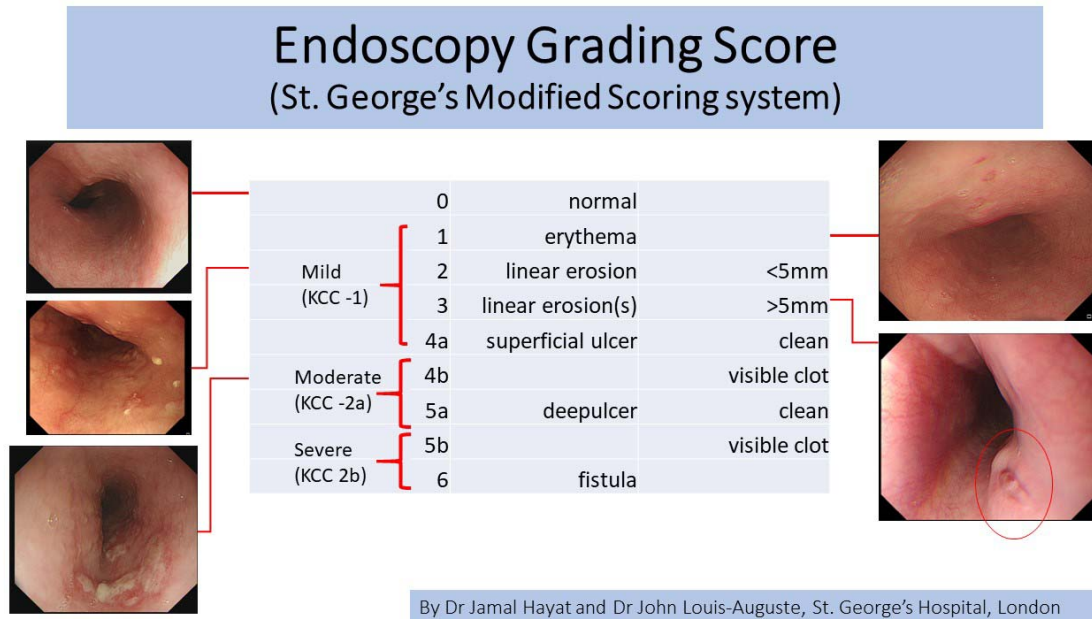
Endoscopy Grading Score
(St. George's Modified Scoring system)

| | | | |
|---|---|---|---|
| | 0 | normal | |
| | 1 | erythema | |
| Mild (KCC -1) | 2 | linear erosion | <5mm |
| | 3 | linear erosion(s) | >5mm |
| | 4a | superficial ulcer | clean |
| Moderate (KCC -2a) | 4b | | visible clot |
| | 5a | deepulcer | clean |
| Severe (KCC 2b) | 5b | | visible clot |
| | 6 | fistula | |

By Dr Jamal Hayat and Dr John Louis-Auguste, St. George's Hospital, London